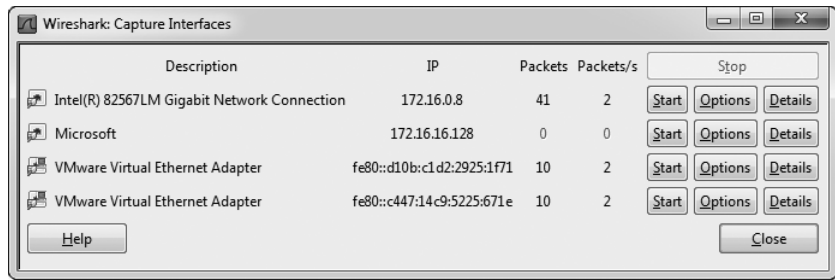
Wireshark: Capture Interfaces

| Description | IP | Packets | Packets/s | Stop | | |
|---|---|---|---|---|---|---|
| Intel(R) 82567LM Gigabit Network Connection | 172.16.0.8 | 41 | 2 | Start | Options | Details |
| Microsoft | 172.16.16.128 | 0 | 0 | Start | Options | Details |
| VMware Virtual Ethernet Adapter | fe80::d10b:c1d2:2925:1f71 | 10 | 2 | Start | Options | Details |
| VMware Virtual Ethernet Adapter | fe80::c447:14c9:5225:671e | 10 | 2 | Start | Options | Details |

Help

Close